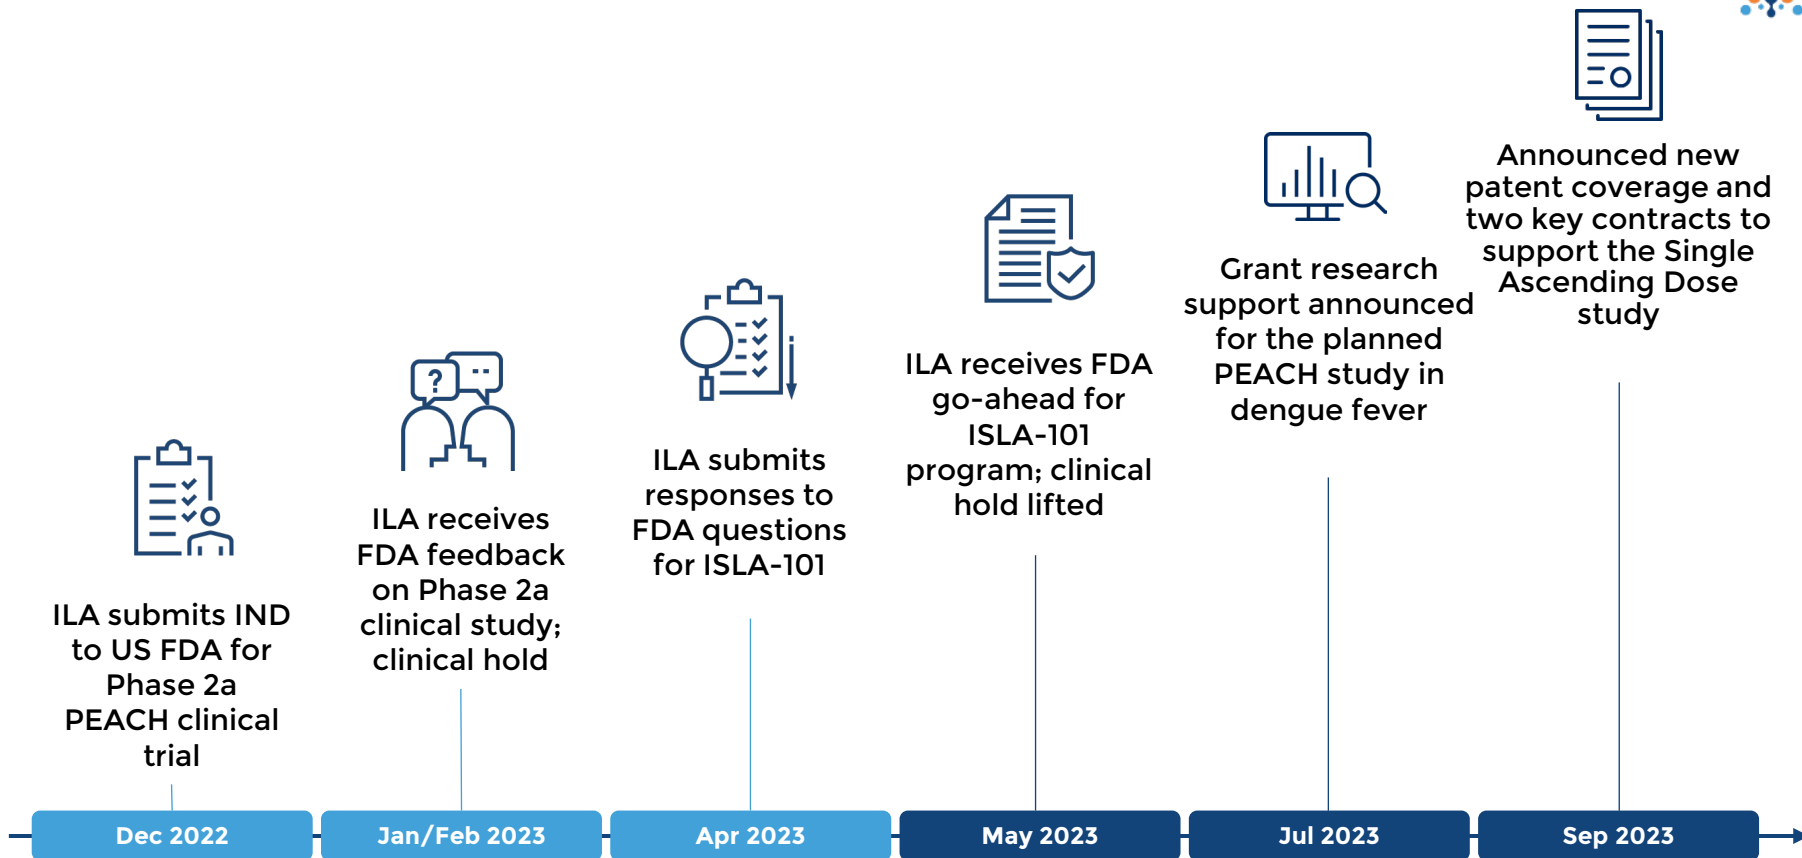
ILA submits IND to US FDA for Phase 2a PEACH clinical trial

ILA receives FDA feedback on Phase 2a clinical study; clinical hold

ILA submits responses to FDA questions for ISLA-101

ILA receives FDA go-ahead for ISLA-101 program; clinical hold lifted

Grant research support announced for the planned PEACH study in dengue fever

Announced new patent coverage and two key contracts to support the Single Ascending Dose study

Dec 2022

Jan/Feb 2023

Apr 2023

May 2023

Jul 2023

Sep 2023